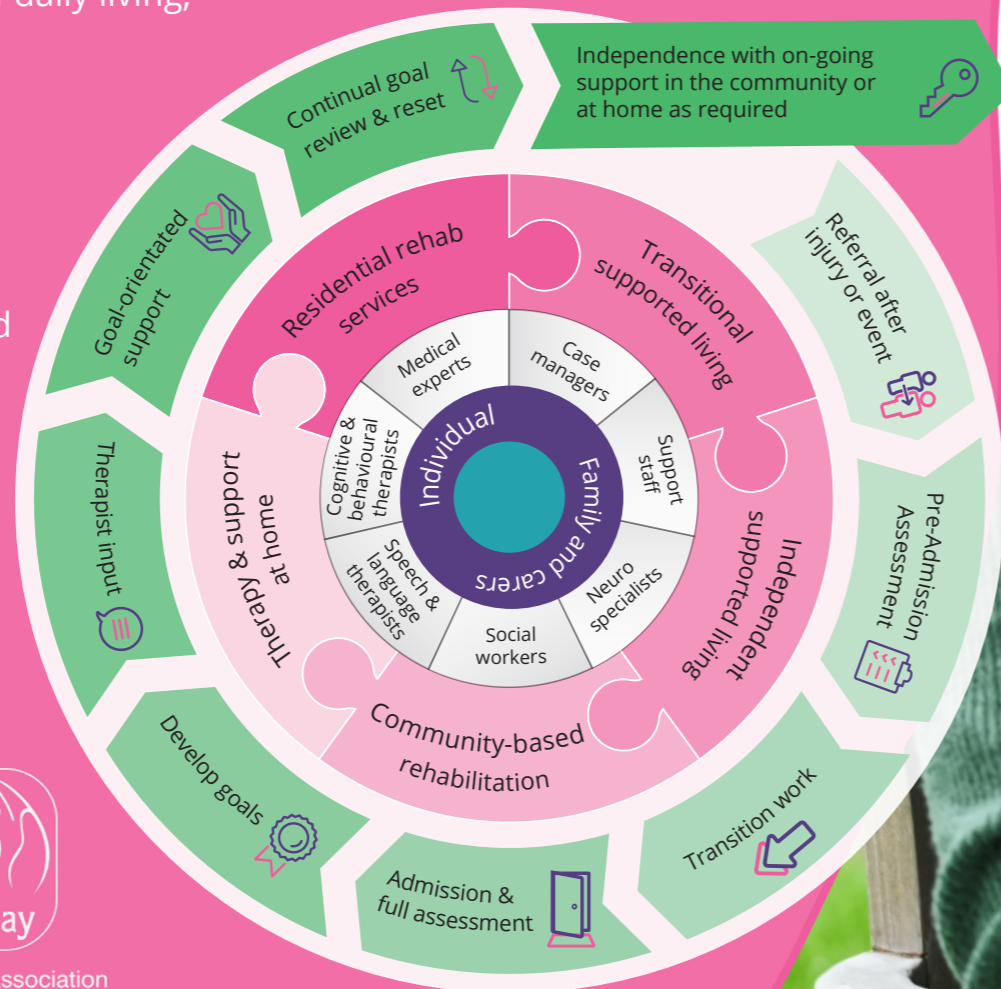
daily living,

d

Independence with on-going support in the community or at home as required

Continual goal review & reset

Goal-orientated support

Therapist input

Develop goals

Admission & full assessment

Transition work

Pre-Admission Assessment

Referral after injury or event

Residential rehab services

Transitional supported living

Independent supported living

Community-based rehabilitation

Therapy & support at home

Medical experts

Case managers

Support staff

Neuro specialists

Social workers

Speech & language therapists

Cognitive & behavioural therapists

Individual

Family and carers

ay

ssociation